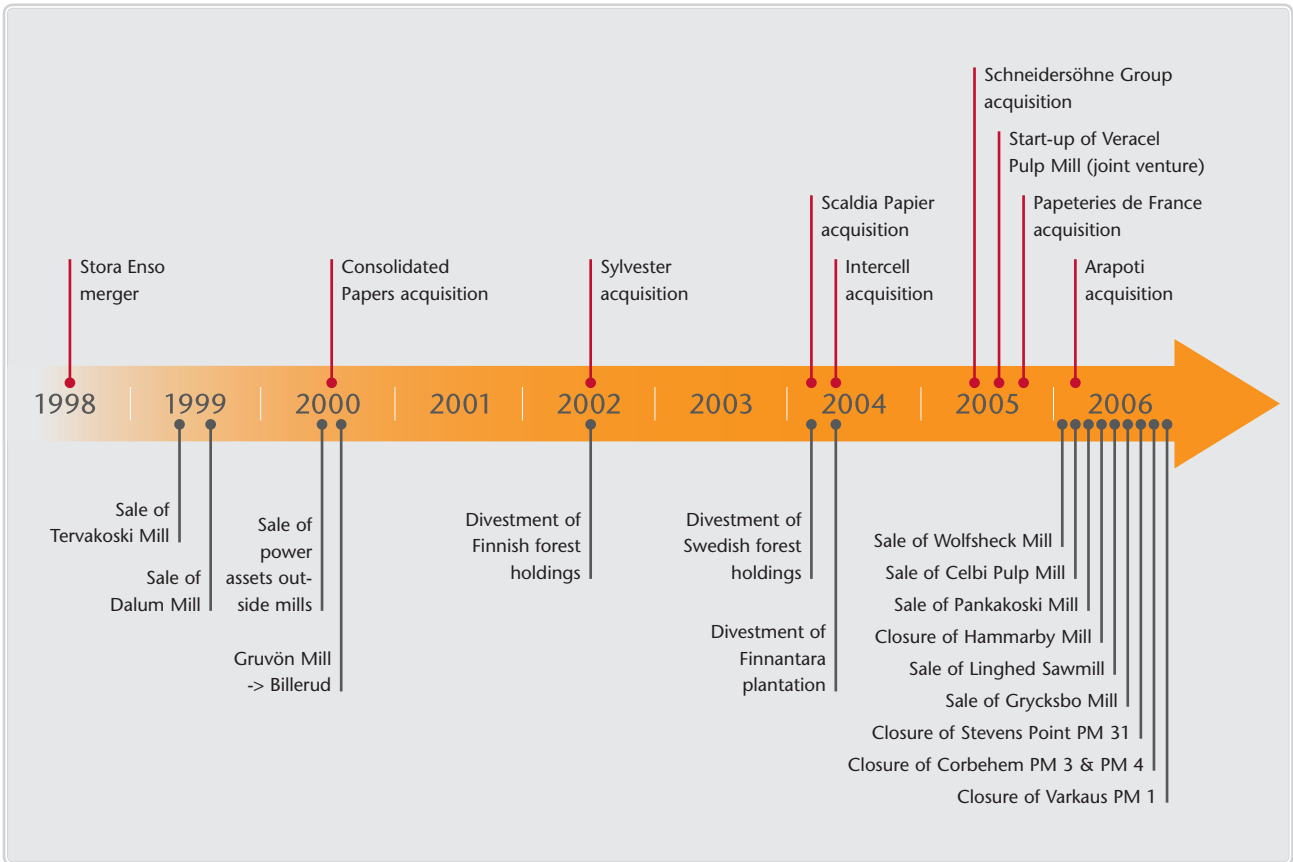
Schneidersöhne Group acquisition

Start-up of Veracel Pulp Mill (joint venture)

Scaldia Papier acquisition

Papeteries de France acquisition

Stora Enso merger

Consolidated Papers acquisition

Sylvester acquisition

Intercell acquisition

Arapoti acquisition

1998 1999 2000 2001 2002 2003 2004 2005 2006

Sale of Tervakoski Mill

Sale of Dalum Mill

Sale of power assets outside mills

Gruvön Mill -> Billerud

Divestment of Finnish forest holdings

Divestment of Swedish forest holdings

Divestment of Finnantara plantation

Sale of Wolfsheck Mill

Sale of Celbi Pulp Mill

Sale of Pankakoski Mill

Closure of Hammarby Mill

Sale of Linghed Sawmill

Sale of Grycksbo Mill

Closure of Stevens Point PM 31

Closure of Corbehem PM 3 & PM 4

Closure of Varkaus PM 1